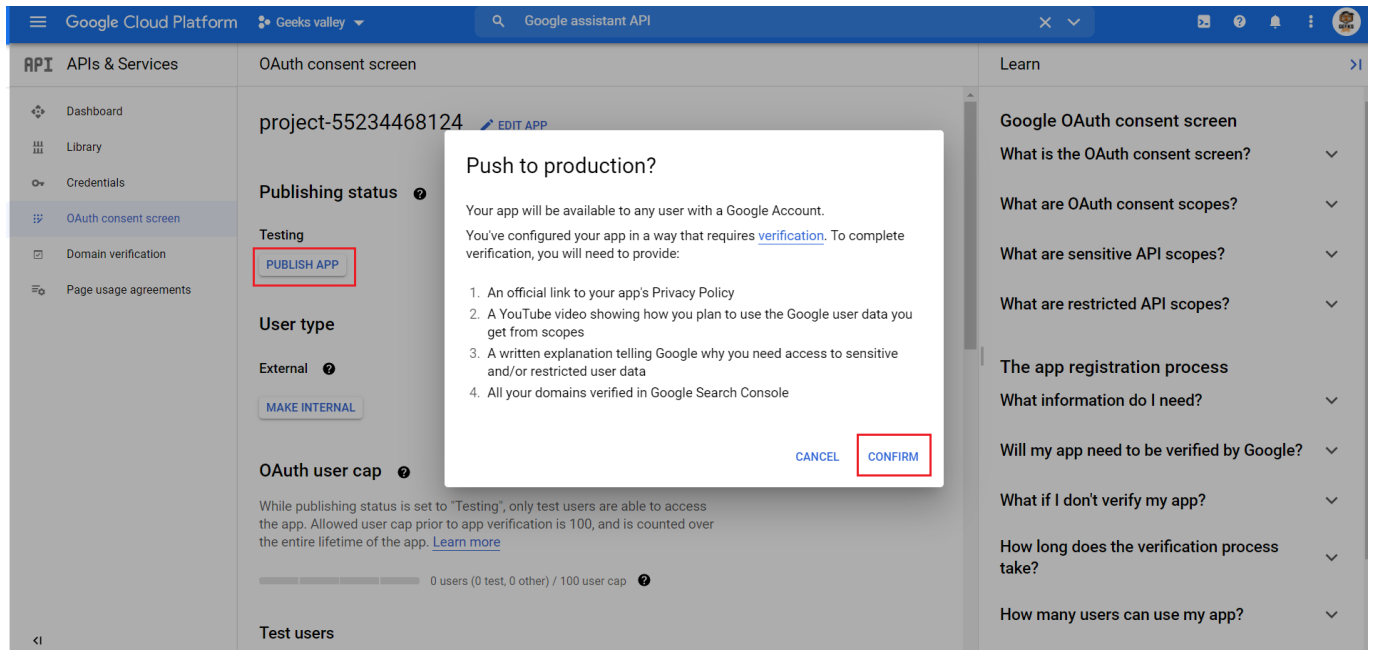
Google Cloud Platform Geeks valley

Google assistant API

API APIs & Services

Dashboard
Library
Credentials
OAuth consent screen
Domain verification
Page usage agreements

OAuth consent screen

project-55234468124 EDIT APP

Publishing status

Testing
PUBLISH APP

User type

External

MAKE INTERNAL

OAuth user cap

While publishing status is set to "Testing", only test users are able to access the app. Allowed user cap prior to app verification is 100, and is counted over the entire lifetime of the app. Learn more

0 users (0 test, 0 other) / 100 user cap

Test users

Push to production?

Your app will be available to any user with a Google Account.

You've configured your app in a way that requires verification. To complete verification, you will need to provide:

1. An official link to your app's Privacy Policy
2. A YouTube video showing how you plan to use the Google user data you get from scopes
3. A written explanation telling Google why you need access to sensitive and/or restricted user data
4. All your domains verified in Google Search Console

CANCEL CONFIRM

Learn

Google OAuth consent screen
What is the OAuth consent screen?
What are OAuth consent scopes?
What are sensitive API scopes?
What are restricted API scopes?

The app registration process
What information do I need?
Will my app need to be verified by Google?
What if I don't verify my app?
How long does the verification process take?
How many users can use my app?